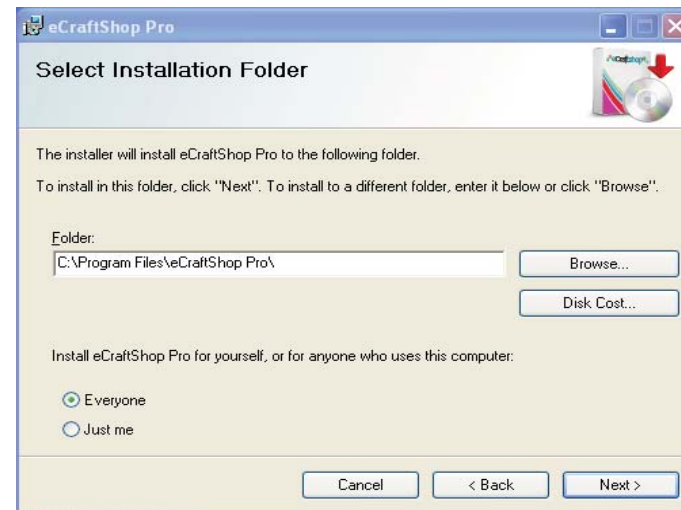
eCraftShop Pro

Select Installation Folder

The installer will install eCraftShop Pro to the following folder.

To install in this folder, click "Next". To install to a different folder, enter it below or click "Browse".

Folder:

C:\Program Files\eCraftShop Pro\

Browse...

Disk Cost...

Install eCraftShop Pro for yourself, or for anyone who uses this computer:

Everyone

Just me

Cancel

< Back

Next >